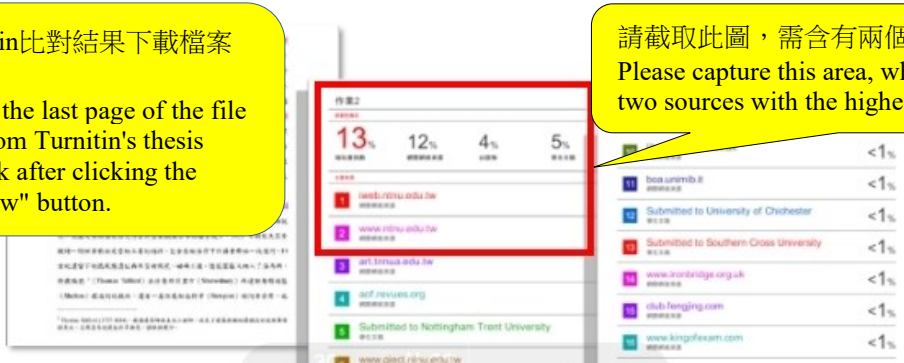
in比對結果下載檔案

the last page of the file
om Turnitin's thesis
k after clicking the
w" button.

請截取此圖，需含有兩個
Please capture this area, wh
two sources with the highe

作業2

13%
12%
4%
5%

1 iweb.ntnu.edu.tw
2 www.ntnu.edu.tw
3 art.tnnua.edu.tw
4 acf.revues.org
5 Submitted to Nottingham Trent University
www.glect.ntcu.edu.tw

boa.unimib.it <1%
12 Submitted to University of Chichester <1%
13 Submitted to Southern Cross University <1%
14 www.ironbridge.org.uk <1%
15 club.fengjing.com <1%
16 www.kingofexam.com <1%
<1%